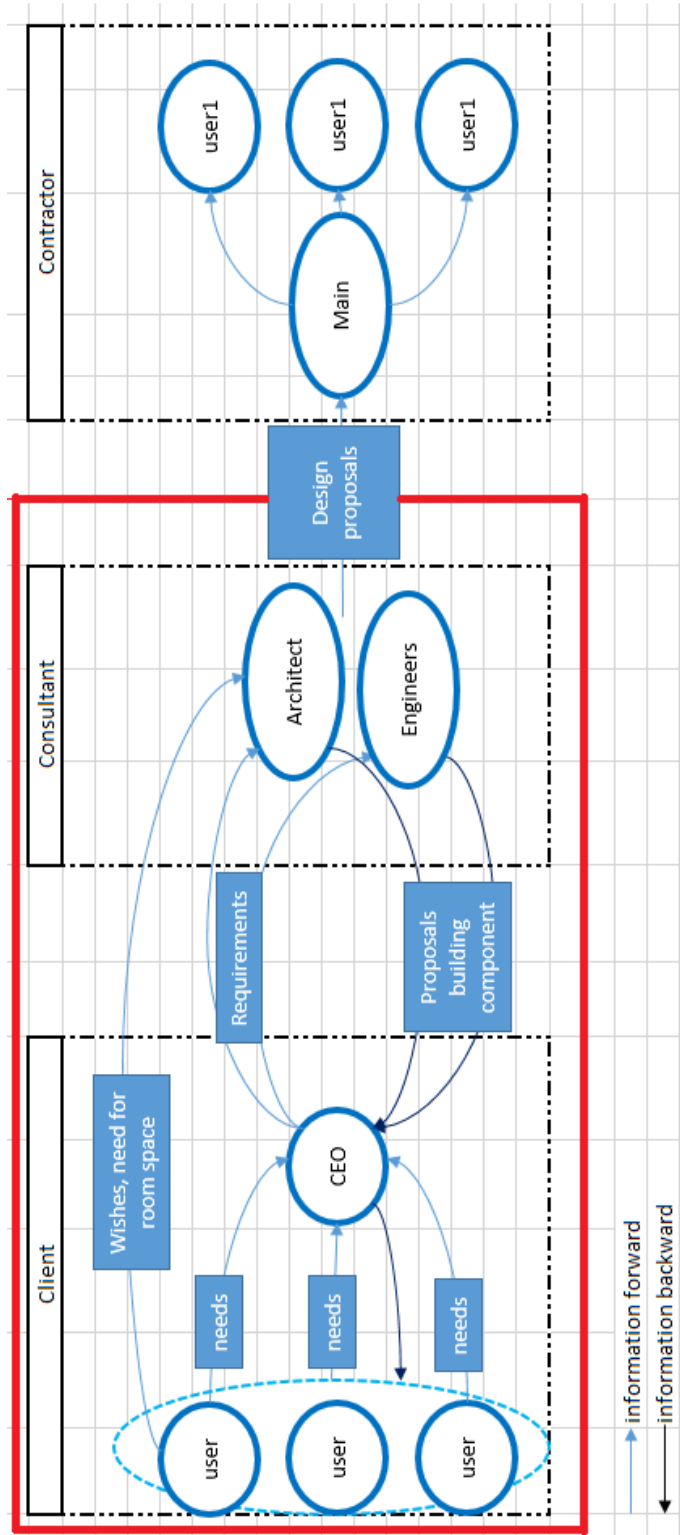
Contractor

user1

user1

user1

Main

Design proposals

Consultant

Architect

Engineers

Requirements

Proposals building component

Client

Wishes, need for room space

CEO

needs

needs

needs

user

user

user

information forward

information backward